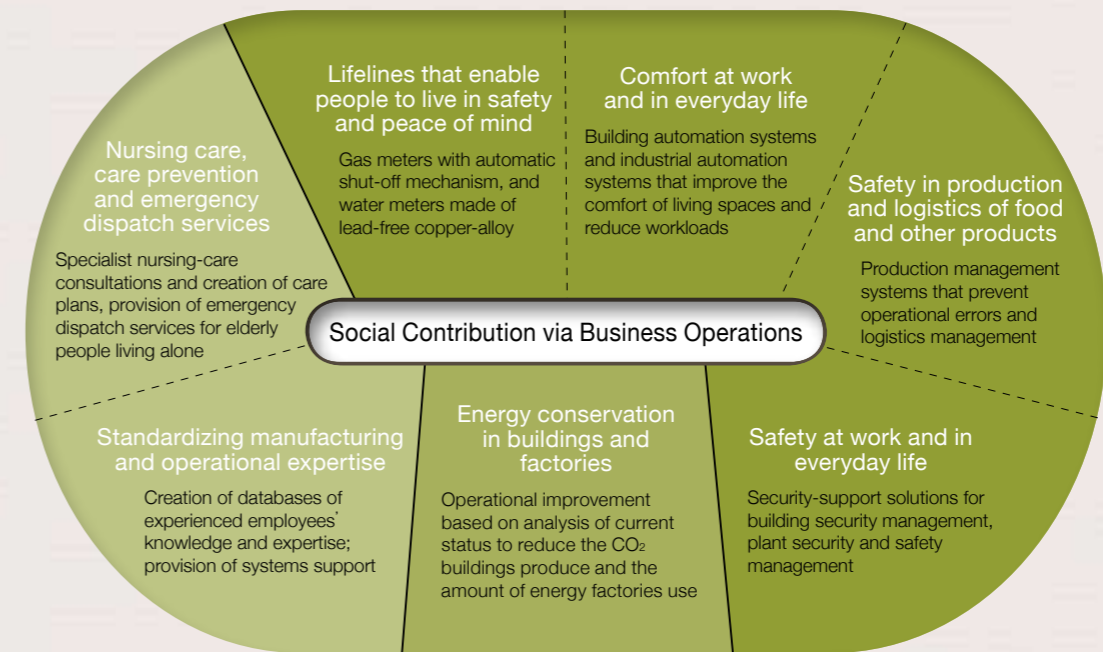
Social Contribution via Business Operations

Nursing care, care prevention and emergency dispatch services

Specialist nursing-care consultations and creation of care plans, provision of emergency dispatch services for elderly people living alone

Lifelines that enable people to live in safety and peace of mind

Gas meters with automatic shut-off mechanism, and water meters made of lead-free copper-alloy

Comfort at work and in everyday life

Building automation systems and industrial automation systems that improve the comfort of living spaces and reduce workloads

Safety in production and logistics of food and other products

Production management systems that prevent operational errors and logistics management

Standardizing manufacturing and operational expertise

Creation of databases of experienced employees' knowledge and expertise; provision of systems support

Energy conservation in buildings and factories

Operational improvement based on analysis of current status to reduce the $CO_2$ buildings produce and the amount of energy factories use

Safety at work and in everyday life

Security-support solutions for building security management, plant security and safety management